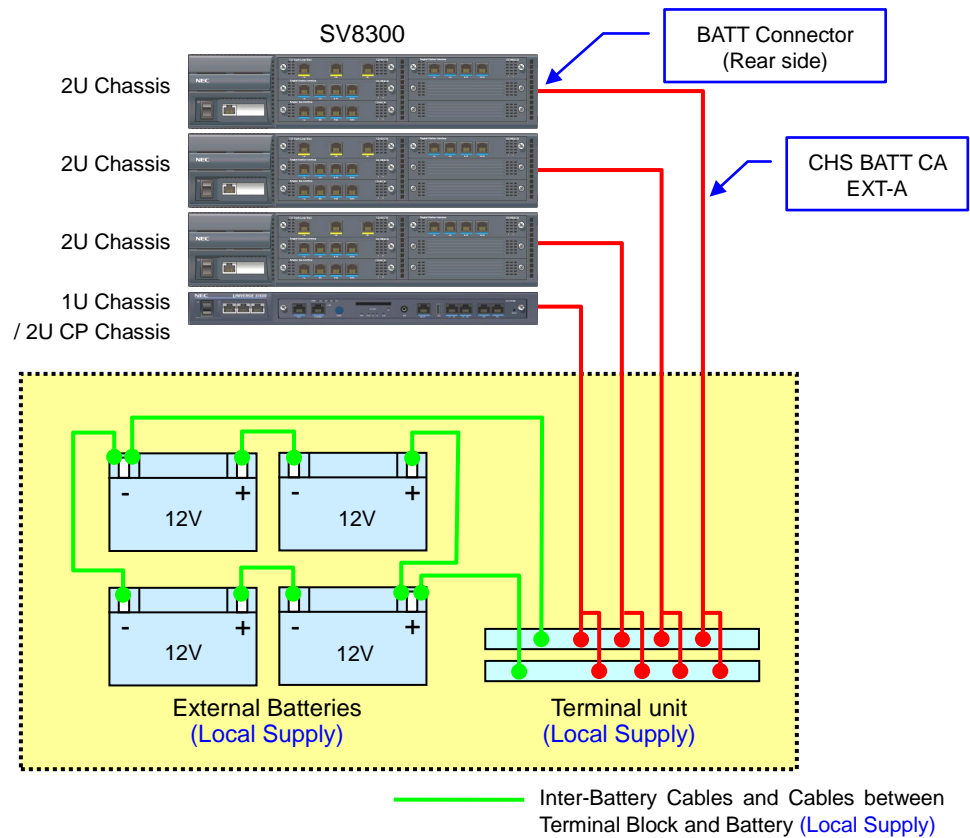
SV8300

BATT Connector
(Rear side)

2U Chassis

2U Chassis

2U Chassis

1U Chassis
/ 2U CP Chassis

CHS BATT CA
EXT-A

-
+
12V

-
+
12V

-
+
12V

-
+
12V

External Batteries
(Local Supply)

Terminal unit
(Local Supply)

Inter-Battery Cables and Cables between Terminal Block and Battery (Local Supply)